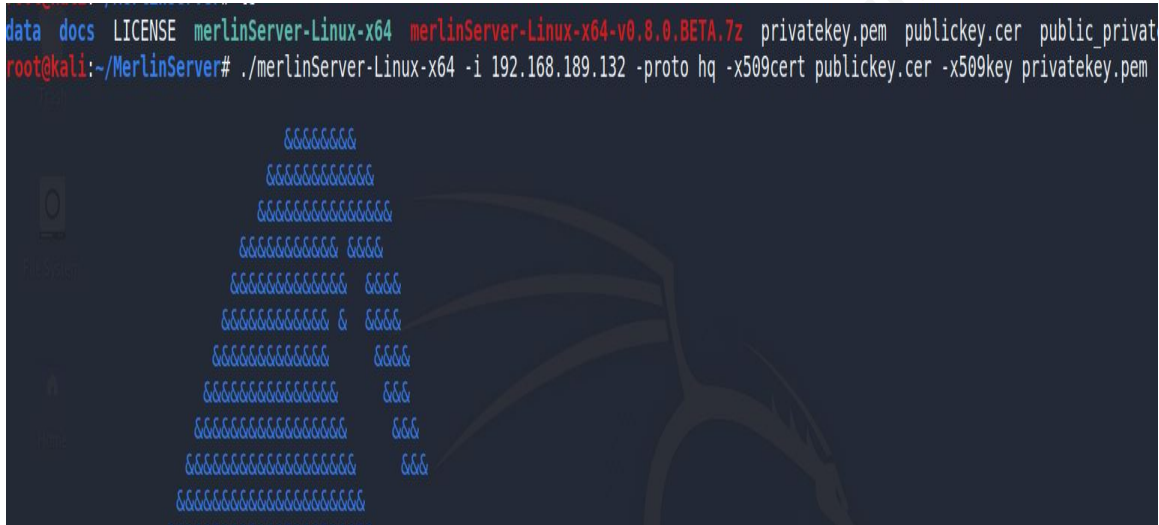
data docs LICENSE merlinServer-Linux-x64 merlinServer-Linux-x64-v0.8.0.BETA.7z privatekey.pem publickey.cer public_privat
root@kali:~/MerlinServer# ./merlinServer-Linux-x64 -i 192.168.189.132 -proto hq -x509cert publickey.cer -x509key privatekey.pem

&&&&&&&
&&&&&&&&&&
&&&&&&&&&&&&
&&&&&&&&&& &&&&
&&&&&&&&&&&  &&&&
&&&&&&&&&& &  &&&&
&&&&&&&&&&&     &&&&
&&&&&&&&&&&&     &&&
&&&&&&&&&&&&&&     &&&
&&&&&&&&&&&&&&&     &&&
&&&&&&&&&&&&&&&&